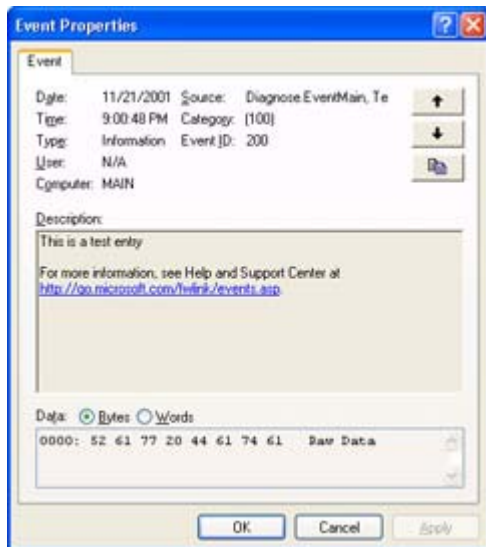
Event Properties

Event

Date: 11/21/2001 Source: Diagnose.EventMain, Te
Time: 9:00:48 PM Category: (100)
Type: Information Event ID: 200
User: N/A
Computer: MAIN

Description:

This is a test entry

For more information, see Help and Support Center at http://go.microsoft.com/fwlink/events.asp.

Data: Bytes Words

0000: 52 61 77 20 44 61 74 61 Raw Data

OK Cancel Apply